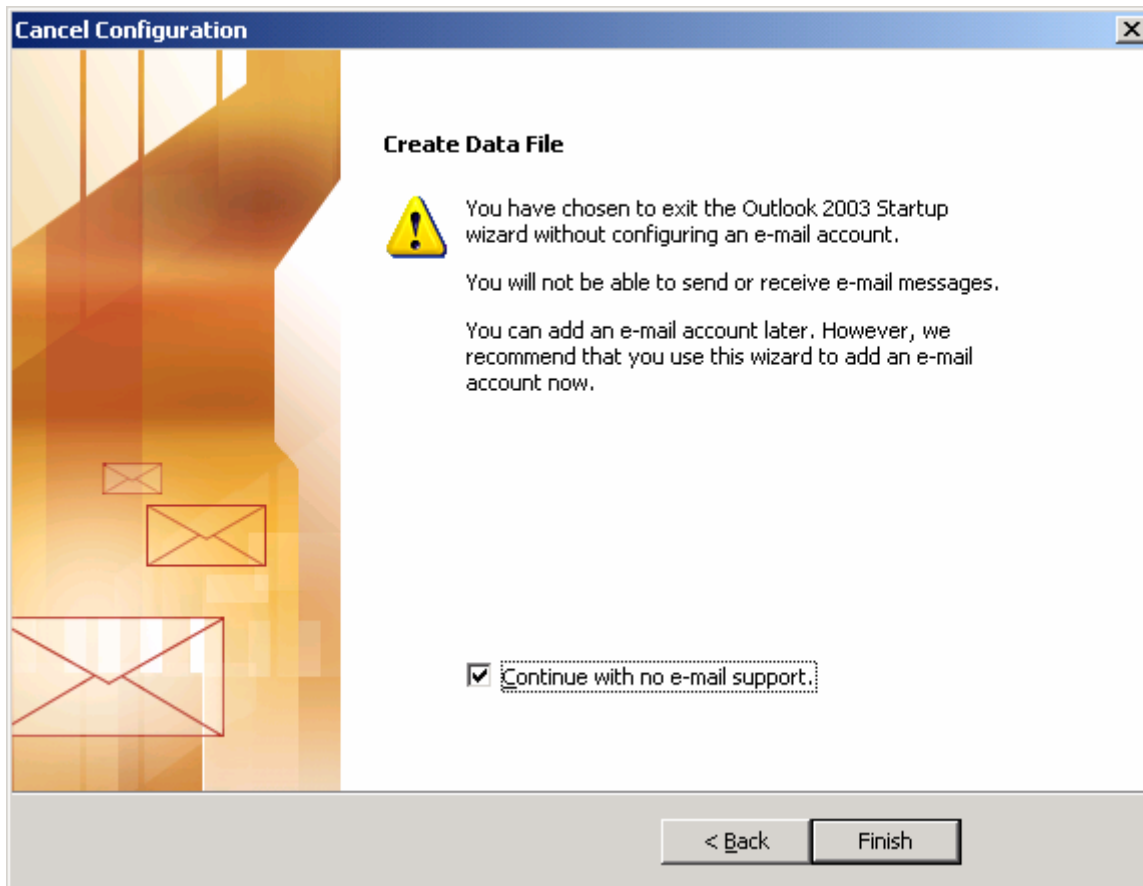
Cancel Configuration

Create Data File

You have chosen to exit the Outlook 2003 Startup wizard without configuring an e-mail account.

You will not be able to send or receive e-mail messages.

You can add an e-mail account later. However, we recommend that you use this wizard to add an e-mail account now.

☑ Continue with no e-mail support.

< Back

Finish